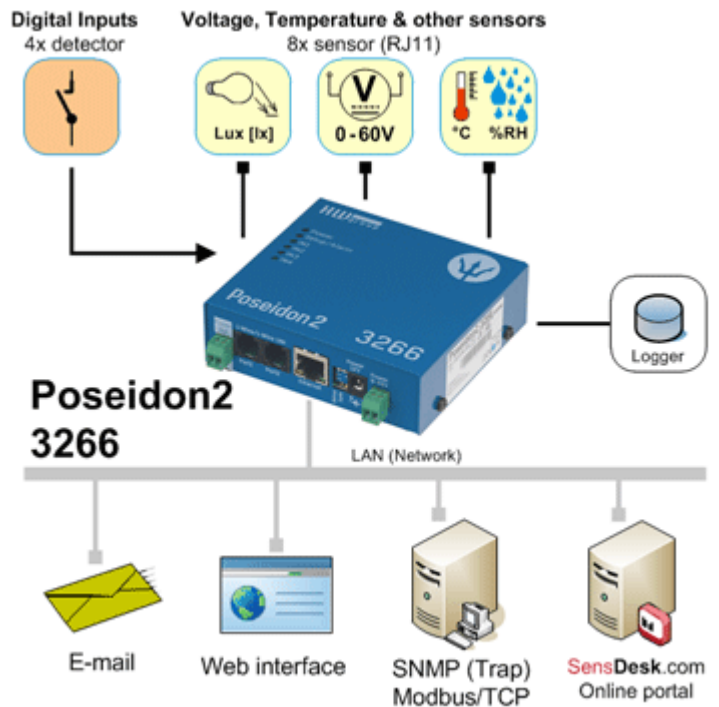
Digital Inputs
4x detector

Voltage, Temperature & other sensors
8x sensor (RJ11)

Lux [lx]

V
0 - 60V

°C %RH

HW group

Poseidon2

3266

Logger

Poseidon2
3266

LAN (Network)

E-mail

Web interface

SNMP (Trap)
Modbus/TCP

SensDesk.com
Online portal